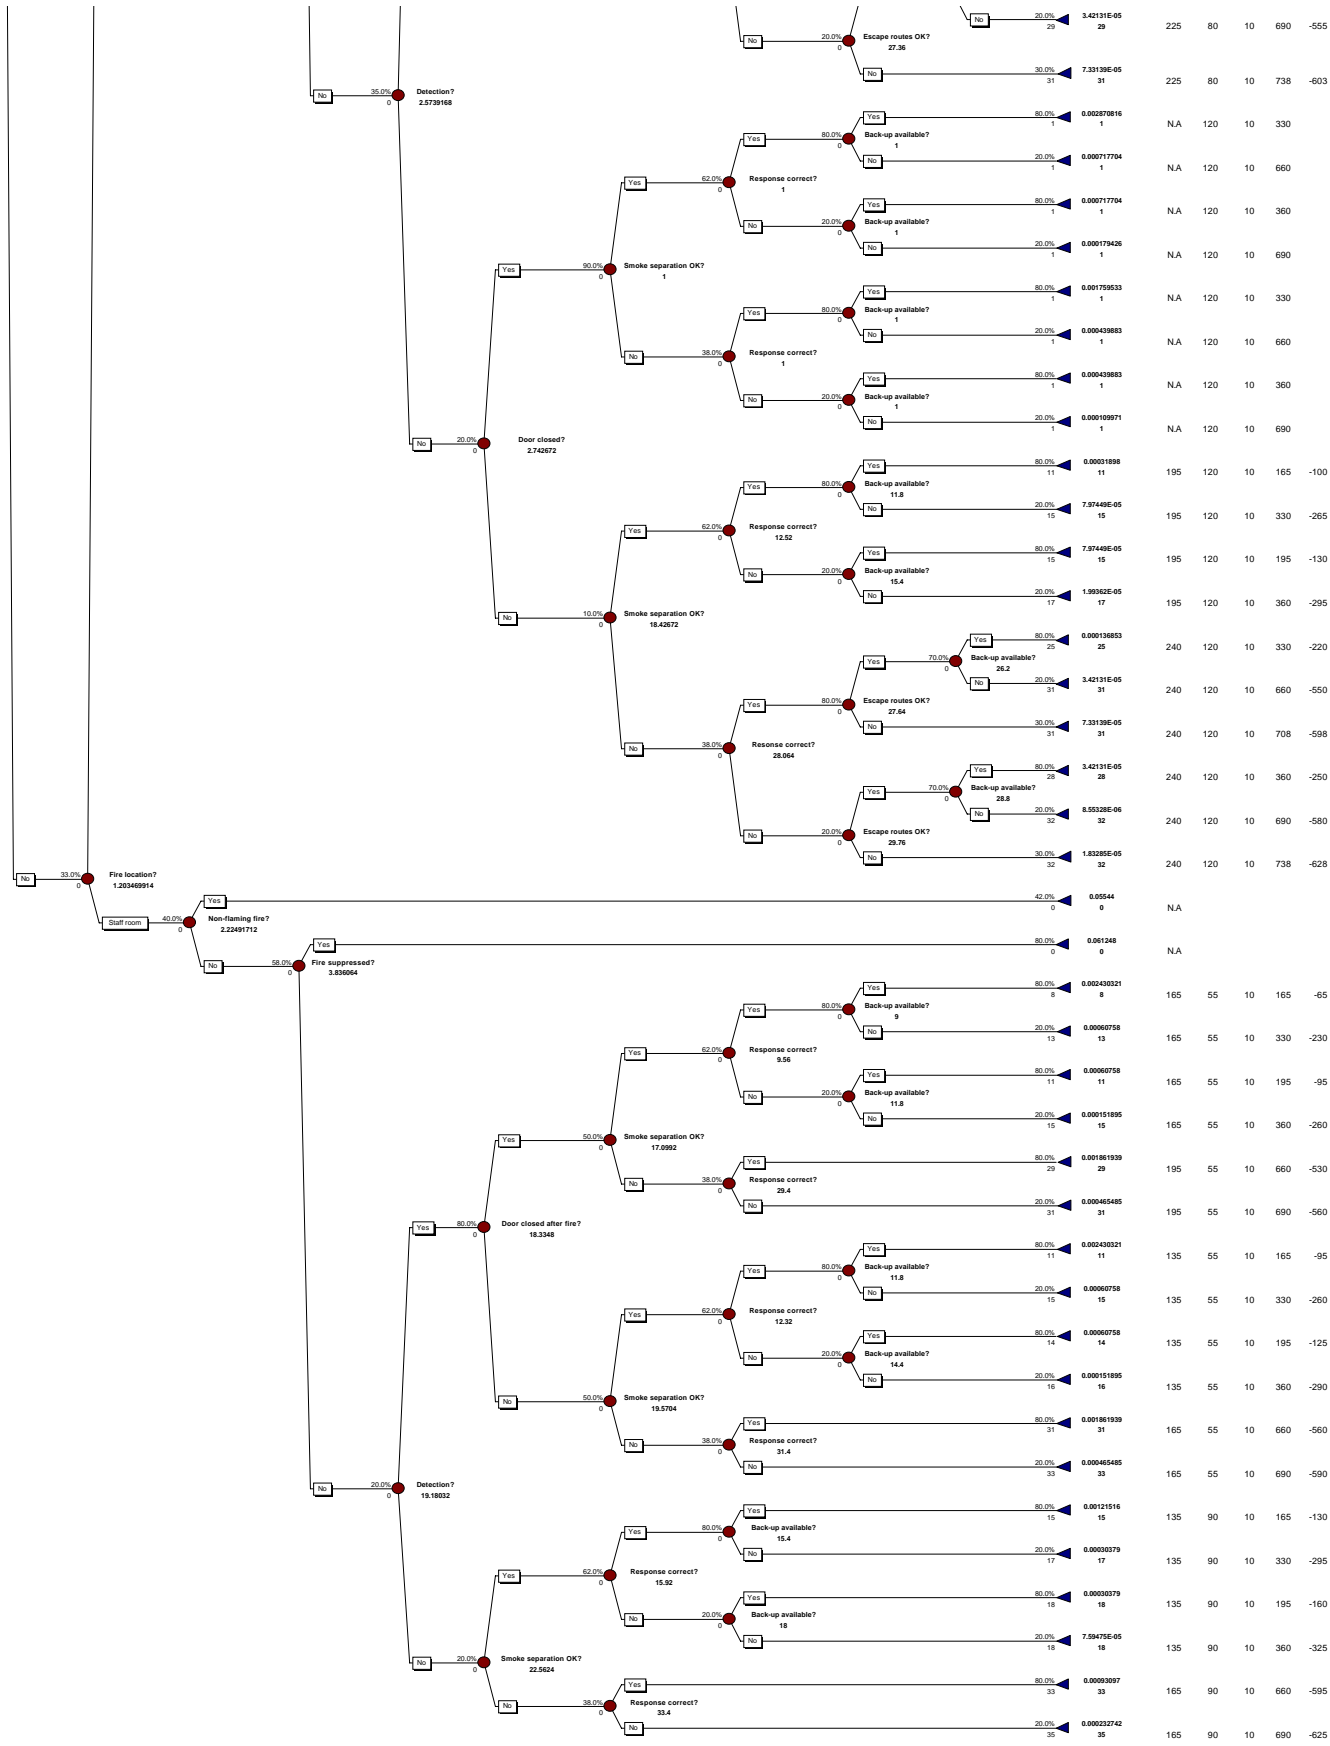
No 20.0% 29 3.42131E-05 29 225 80 10 690 -555

No 20.0% 0 Escape routes OK? 27.36

No 30.0% 31 7.33139E-05 31 225 80 10 738 -603

No 35.0% 0 Detection? 2.5739168

Yes 80.0% 1 0.002870816 1 N.A 120 10 330
Yes 80.0% 0 Back-up available? 1
No 20.0% 1 0.000717704 1 N.A 120 10 660
Yes 62.0% 0 Response correct? 1
Yes 80.0% 1 0.000717704 1 N.A 120 10 360
No 20.0% 0 Back-up available? 1
No 20.0% 1 0.000179426 1 N.A 120 10 690
Yes 90.0% 0 Smoke separation OK? 1
Yes 80.0% 1 0.001759533 1 N.A 120 10 330
Yes 80.0% 0 Back-up available? 1
No 20.0% 1 0.000439883 1 N.A 120 10 660
No 38.0% 0 Response correct? 1
Yes 80.0% 1 0.000439883 1 N.A 120 10 360
No 20.0% 0 Back-up available? 1
No 20.0% 1 0.000109971 1 N.A 120 10 690
No 20.0% 0 Door closed? 2.742672
Yes 80.0% 11 0.00031898 11 195 120 10 165 -100
Yes 80.0% 0 Back-up available? 11.8
No 20.0% 15 7.97449E-05 15 195 120 10 330 -265
Yes 62.0% 0 Response correct? 12.52
Yes 80.0% 15 7.97449E-05 15 195 120 10 195 -130
No 20.0% 0 Back-up available? 15.4
No 20.0% 17 1.99362E-05 17 195 120 10 360 -295
No 10.0% 0 Smoke separation OK? 18.42672
Yes 80.0% 25 0.000136853 25 240 120 10 330 -220
Yes 70.0% 0 Back-up available? 26.2
No 20.0% 31 3.42131E-05 31 240 120 10 660 -550
Yes 80.0% 0 Escape routes OK? 27.64
No 30.0% 31 7.33139E-05 31 240 120 10 708 -598
No 38.0% 0 Resonse correct? 28.064
Yes 80.0% 28 3.42131E-05 28 240 120 10 360 -250
Yes 70.0% 0 Back-up available? 28.8
No 20.0% 32 8.55328E-06 32 240 120 10 690 -580
No 20.0% 0 Escape routes OK? 29.76
No 30.0% 32 1.83285E-05 32 240 120 10 738 -628

No 33.0% 0 Fire location? 1.203469914
Yes 42.0% 0 0.05544 0 N.A
Staff room 40.0% 0 Non-flaming fire? 2.22491712
Yes 80.0% 0 0.061248 0 N.A
No 58.0% 0 Fire suppressed? 3.836064
Yes 80.0% 8 0.002430321 8 165 55 10 165 -65
Yes 80.0% 0 Back-up available? 9
No 20.0% 13 0.00060758 13 165 55 10 330 -230
Yes 62.0% 0 Response correct? 9.56
Yes 80.0% 11 0.00060758 11 165 55 10 195 -95
No 20.0% 0 Back-up available? 11.8
No 20.0% 15 0.000151895 15 165 55 10 360 -260
Yes 50.0% 0 Smoke separation OK? 17.0992
Yes 80.0% 29 0.001861939 29 195 55 10 660 -530
No 38.0% 0 Response correct? 29.4
No 20.0% 31 0.000465485 31 195 55 10 690 -560
Yes 80.0% 0 Door closed after fire? 18.3348
Yes 80.0% 11 0.002430321 11 135 55 10 165 -95
Yes 80.0% 0 Back-up available? 11.8
No 20.0% 15 0.00060758 15 135 55 10 330 -260
Yes 62.0% 0 Response correct? 12.32
Yes 80.0% 14 0.00060758 14 135 55 10 195 -125
No 20.0% 0 Back-up available? 14.4
No 20.0% 16 0.000151895 16 135 55 10 360 -290
No 50.0% 0 Smoke separation OK? 19.5704
Yes 80.0% 31 0.001861939 31 165 55 10 660 -560
No 38.0% 0 Response correct? 31.4
No 20.0% 33 0.000465485 33 165 55 10 690 -590
No 20.0% 0 Detection? 19.18032
Yes 80.0% 15 0.00121516 15 135 90 10 165 -130
Yes 80.0% 0 Back-up available? 15.4
No 20.0% 17 0.00030379 17 135 90 10 330 -295
Yes 62.0% 0 Response correct? 15.92
Yes 80.0% 18 0.00030379 18 135 90 10 195 -160
No 20.0% 0 Back-up available? 18
No 20.0% 18 7.59475E-05 18 135 90 10 360 -325
No 20.0% 0 Smoke separation OK? 22.5624
Yes 80.0% 33 0.00093097 33 165 90 10 660 -595
No 38.0% 0 Response correct? 33.4
No 20.0% 35 0.000232742 35 165 90 10 690 -625